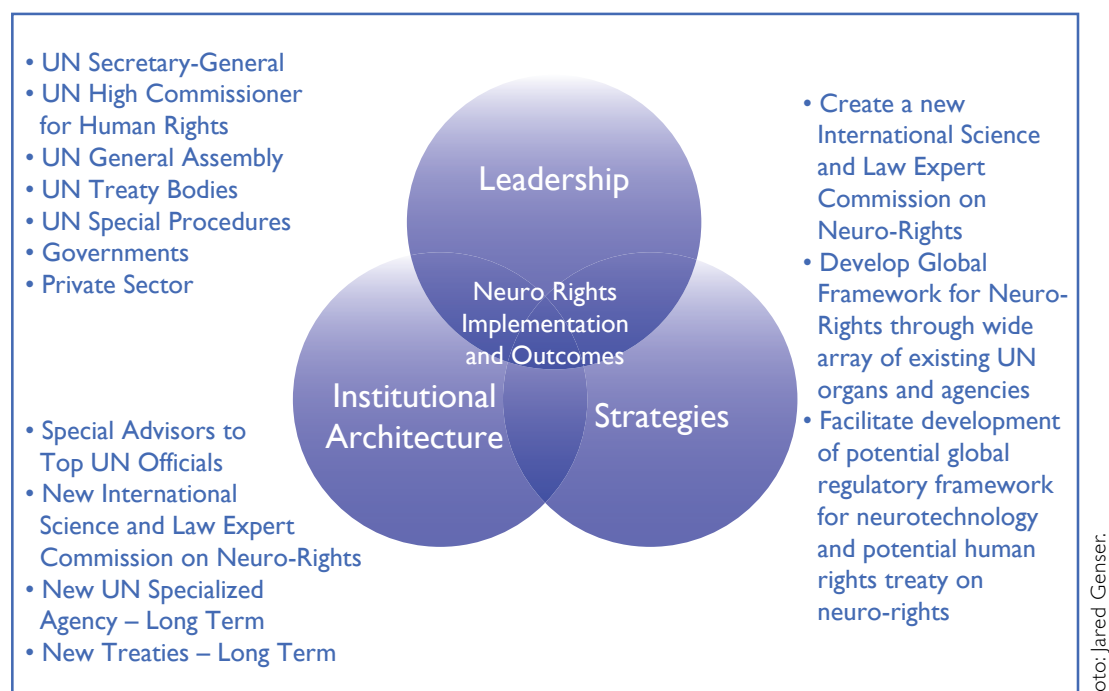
• UN Secretary-General
• UN High Commissioner for Human Rights
• UN General Assembly
• UN Treaty Bodies
• UN Special Procedures
• Governments
• Private Sector

Leadership

Neuro Rights Implementation and Outcomes

Institutional Architecture

Strategies

• Create a new International Science and Law Expert Commission on Neuro-Rights
• Develop Global Framework for Neuro-Rights through wide array of existing UN organs and agencies
• Facilitate development of potential global regulatory framework for neurotechnology and potential human rights treaty on neuro-rights

• Special Advisors to Top UN Officials
• New International Science and Law Expert Commission on Neuro-Rights
• New UN Specialized Agency – Long Term
• New Treaties – Long Term

oto: Jared Genser.